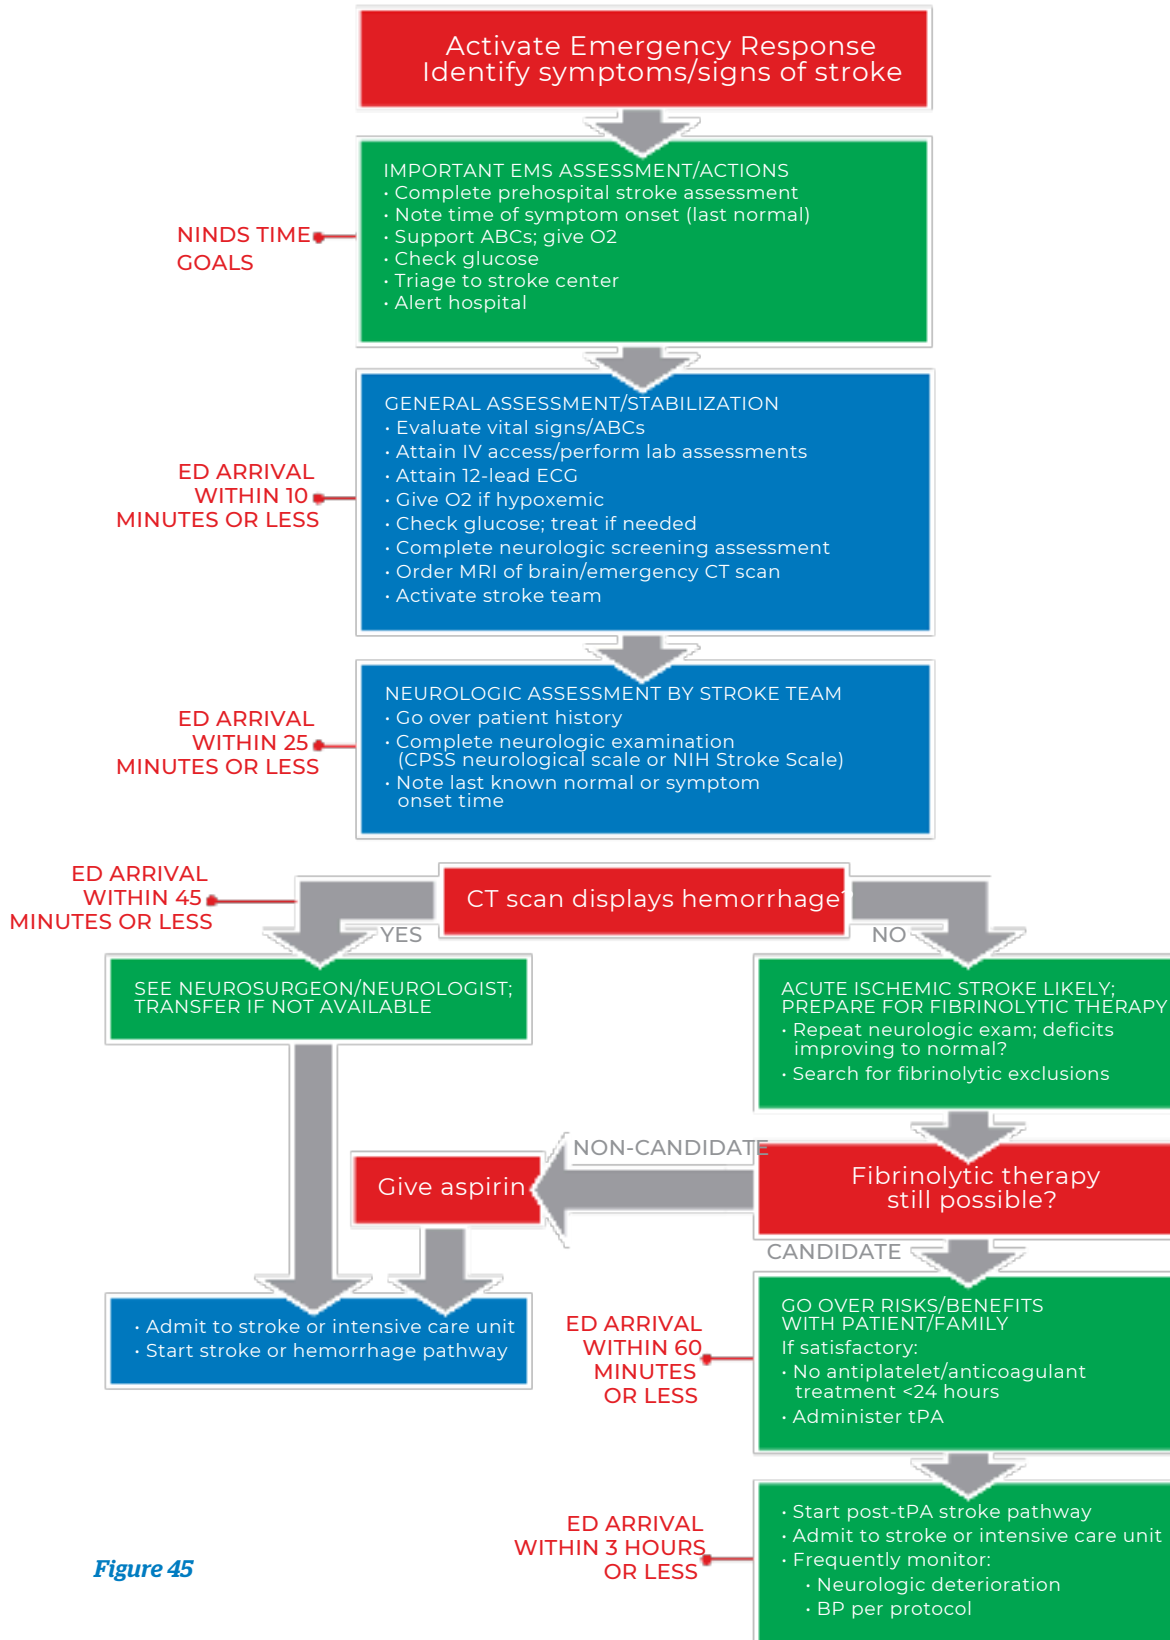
Activate Emergency Response
Identify symptoms/signs of stroke

NINDS TIME GOALS

IMPORTANT EMS ASSESSMENT/ACTIONS
• Complete prehospital stroke assessment
• Note time of symptom onset (last normal)
• Support ABCs; give O2
• Check glucose
• Triage to stroke center
• Alert hospital

ED ARRIVAL WITHIN 10 MINUTES OR LESS

GENERAL ASSESSMENT/STABILIZATION
• Evaluate vital signs/ABCs
• Attain IV access/perform lab assessments
• Attain 12-lead ECG
• Give O2 if hypoxemic
• Check glucose; treat if needed
• Complete neurologic screening assessment
• Order MRI of brain/emergency CT scan
• Activate stroke team

ED ARRIVAL WITHIN 25 MINUTES OR LESS

NEUROLOGIC ASSESSMENT BY STROKE TEAM
• Go over patient history
• Complete neurologic examination (CPSS neurological scale or NIH Stroke Scale)
• Note last known normal or symptom onset time

ED ARRIVAL WITHIN 45 MINUTES OR LESS

CT scan displays hemorrhage?

YES

NO

SEE NEUROSURGEON/NEUROLOGIST; TRANSFER IF NOT AVAILABLE

ACUTE ISCHEMIC STROKE LIKELY; PREPARE FOR FIBRINOLYTIC THERAPY
• Repeat neurologic exam; deficits improving to normal?
• Search for fibrinolytic exclusions

NON-CANDIDATE

Give aspirin

Fibrinolytic therapy still possible?

CANDIDATE

• Admit to stroke or intensive care unit
• Start stroke or hemorrhage pathway

ED ARRIVAL WITHIN 60 MINUTES OR LESS

GO OVER RISKS/BENEFITS WITH PATIENT/FAMILY
If satisfactory:
• No antiplatelet/anticoagulant treatment <24 hours
• Administer tPA

ED ARRIVAL WITHIN 3 HOURS OR LESS

• Start post-tPA stroke pathway
• Admit to stroke or intensive care unit
• Frequently monitor:
• Neurologic deterioration
• BP per protocol

Figure 45